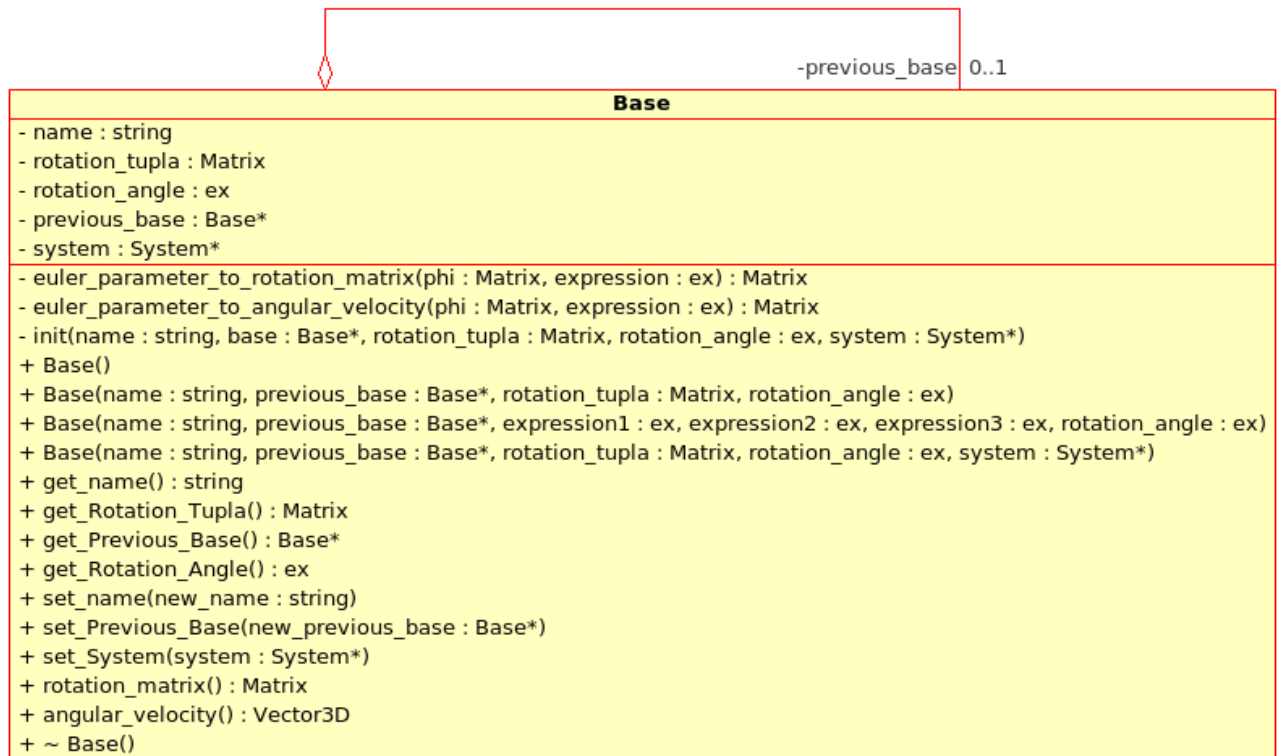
-previous_base 0..1

**Base**

- name : string
- rotation_tupla : Matrix
- rotation_angle : ex
- previous_base : Base*
- system : System*

- euler_parameter_to_rotation_matrix(phi : Matrix, expression : ex) : Matrix
- euler_parameter_to_angular_velocity(phi : Matrix, expression : ex) : Matrix
- init(name : string, base : Base*, rotation_tupla : Matrix, rotation_angle : ex, system : System*)
+ Base()
+ Base(name : string, previous_base : Base*, rotation_tupla : Matrix, rotation_angle : ex)
+ Base(name : string, previous_base : Base*, expression1 : ex, expression2 : ex, expression3 : ex, rotation_angle : ex)
+ Base(name : string, previous_base : Base*, rotation_tupla : Matrix, rotation_angle : ex, system : System*)
+ get_name() : string
+ get_Rotation_Tupla() : Matrix
+ get_Previous_Base() : Base*
+ get_Rotation_Angle() : ex
+ set_name(new_name : string)
+ set_Previous_Base(new_previous_base : Base*)
+ set_System(system : System*)
+ rotation_matrix() : Matrix
+ angular_velocity() : Vector3D
+ ~ Base()